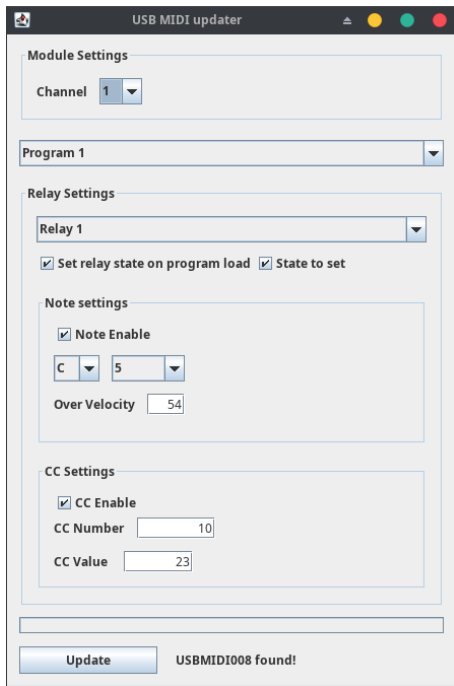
USB MIDI updater

Module Settings

Channel 1

Program 1

Relay Settings

Relay 1

Set relay state on program load State to set

Note settings

Note Enable

C 5

Over Velocity 54

CC Settings

CC Enable

CC Number 10

CC Value 23

Update USBMIDI008 found!